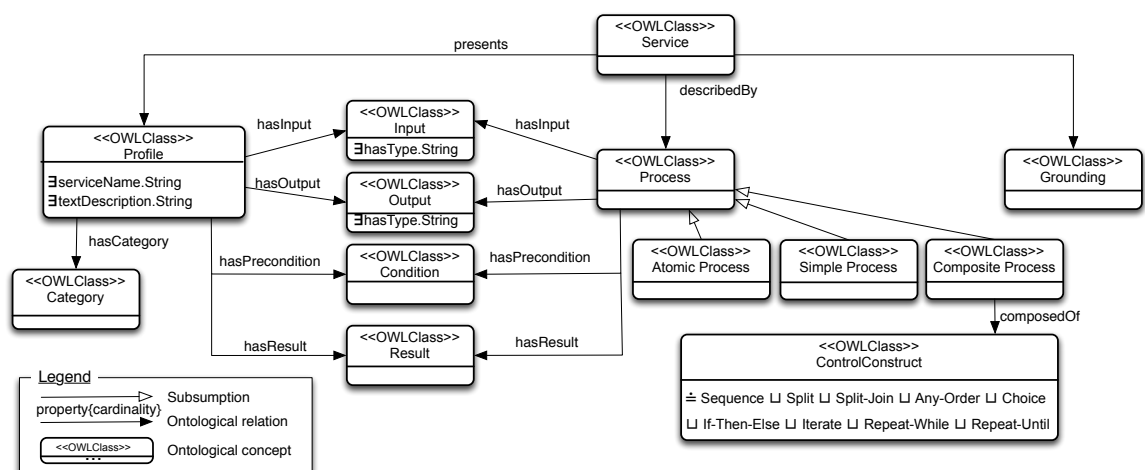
<<OWLClass>>
Service

presents

describedBy

<<OWLClass>>
Profile

∃serviceName.String
∃textDescription.String

hasInput

hasOutput

<<OWLClass>>
Input

∃hasType.String

<<OWLClass>>
Output

∃hasType.String

hasInput

hasOutput

<<OWLClass>>
Process

<<OWLClass>>
Grounding

hasCategory

<<OWLClass>>
Category

hasPrecondition

<<OWLClass>>
Condition

hasPrecondition

<<OWLClass>>
Atomic Process

<<OWLClass>>
Simple Process

<<OWLClass>>
Composite Process

composedOf

hasResult

<<OWLClass>>
Result

hasResult

<<OWLClass>>
ControlConstruct

≐ Sequence ⊔ Split ⊔ Split-Join ⊔ Any-Order ⊔ Choice
⊔ If-Then-Else ⊔ Iterate ⊔ Repeat-While ⊔ Repeat-Until

Legend

Subsumption

property{cardinality}

Ontological relation

<<OWLClass>>
...

Ontological concept